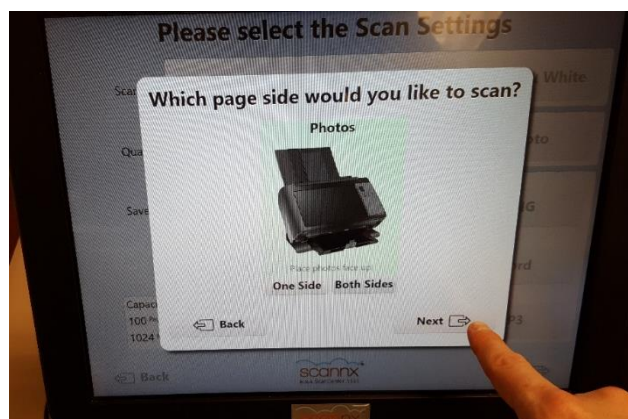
Please select the Scan Settings

Scan

Qua

Save

Capac
100
1024

White

oto

G

rd

Which page side would you like to scan?

Photos

Place photos face up

One Side Both Sides

Back

Next

Back

scannx
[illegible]